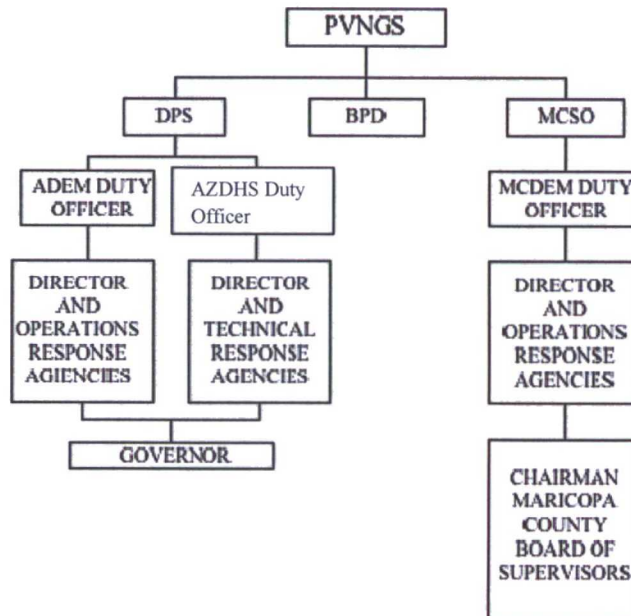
PVNGS

DPS

BPD

MCSO

ADEM DUTY OFFICER

AZDHS Duty Officer

MCDEM DUTY OFFICER

DIRECTOR AND OPERATIONS RESPONSE AGIENCIES

DIRECTOR AND TECHNICAL RESPONSE AGENCIES

DIRECTOR AND OPERATIONS RESPONSE AGENCIES

GOVERNOR

CHAIRMAN MARICOPA COUNTY BOARD OF SUPERVISORS